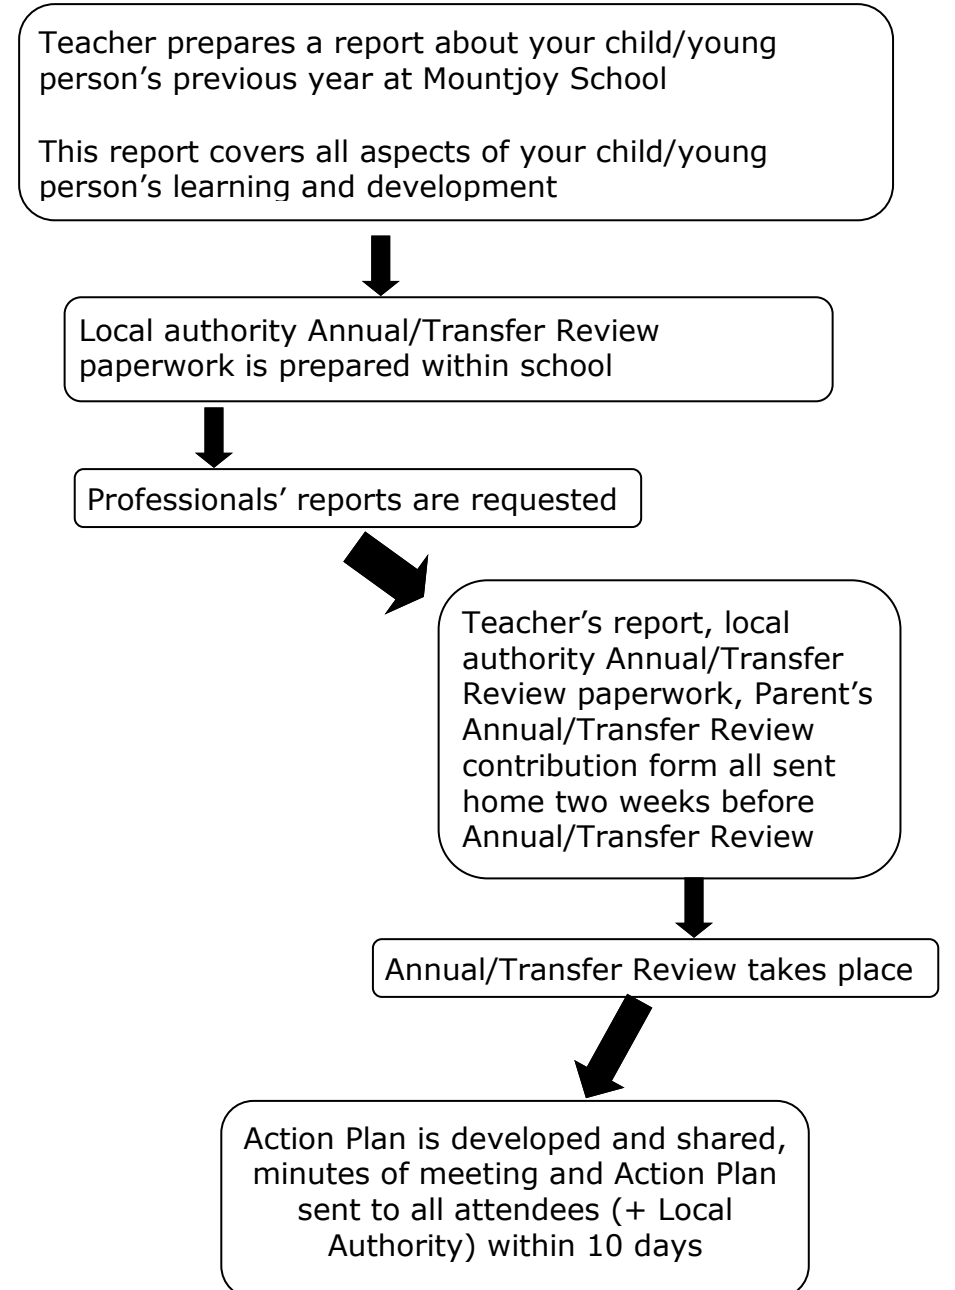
Teacher prepares a report about your child/young person’s previous year at Mountjoy School

This report covers all aspects of your child/young person’s learning and development

Local authority Annual/Transfer Review paperwork is prepared within school

Professionals’ reports are requested

Teacher’s report, local authority Annual/Transfer Review paperwork, Parent’s Annual/Transfer Review contribution form all sent home two weeks before Annual/Transfer Review

Annual/Transfer Review takes place

Action Plan is developed and shared, minutes of meeting and Action Plan sent to all attendees (+ Local Authority) within 10 days